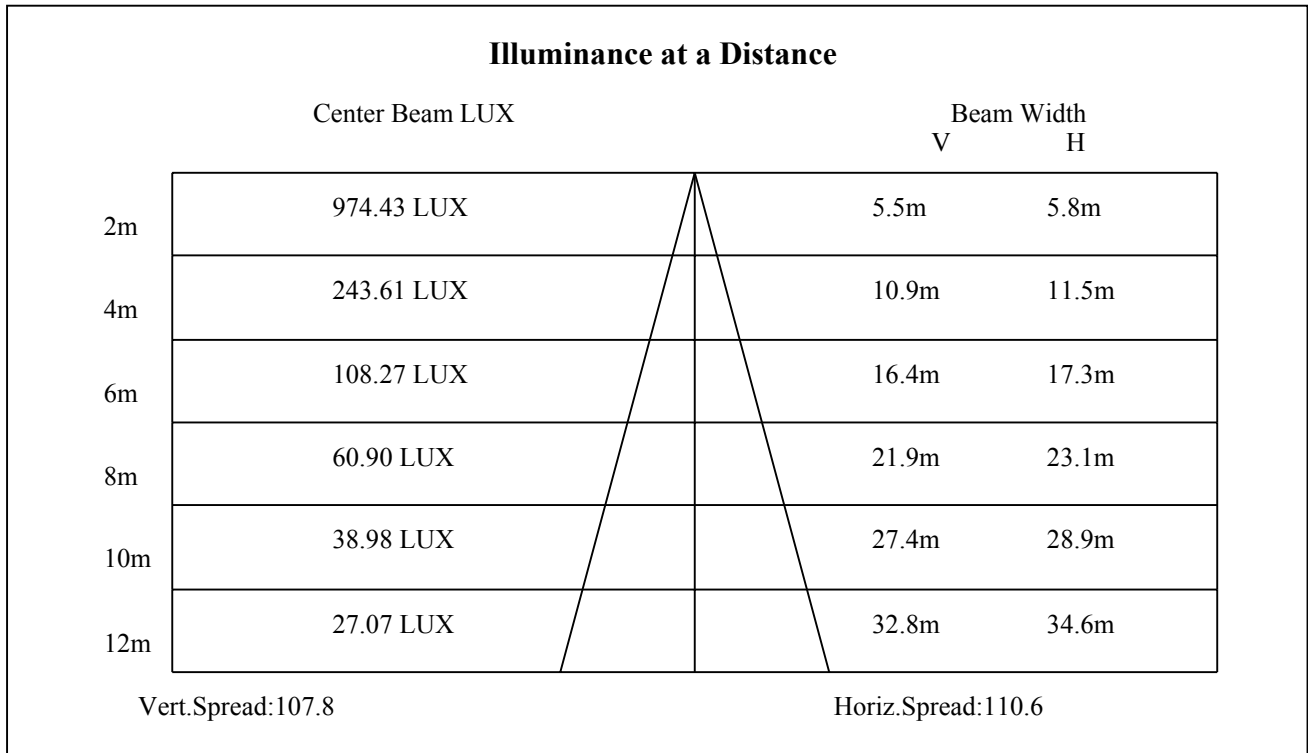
**Illuminance at a Distance**

Center Beam LUX

Beam Width
V H

| | Center Beam LUX | V | H |
|---|---|---|---|
| 2m | 974.43 LUX | 5.5m | 5.8m |
| 4m | 243.61 LUX | 10.9m | 11.5m |
| 6m | 108.27 LUX | 16.4m | 17.3m |
| 8m | 60.90 LUX | 21.9m | 23.1m |
| 10m | 38.98 LUX | 27.4m | 28.9m |
| 12m | 27.07 LUX | 32.8m | 34.6m |

Vert.Spread:107.8

Horiz.Spread:110.6